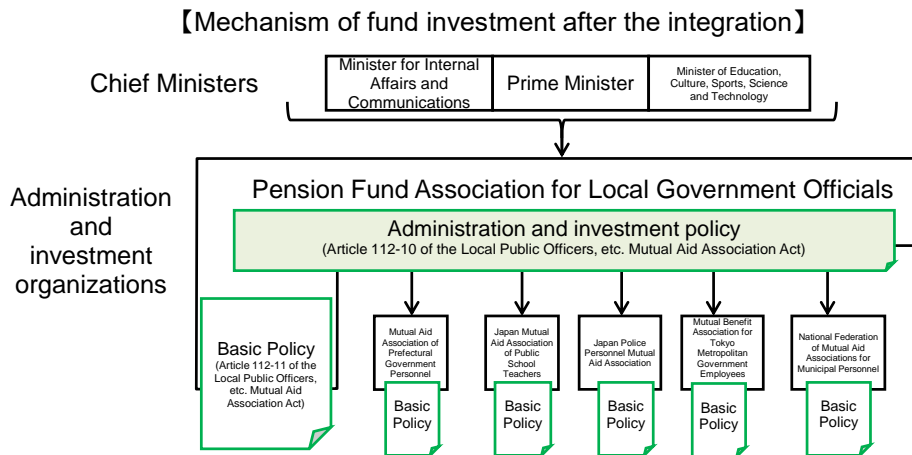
【Mechanism of fund investment after the integration】

Chief Ministers

Minister for Internal Affairs and Communications

Prime Minister

Minister of Education, Culture, Sports, Science and Technology

Administration and investment organizations

Pension Fund Association for Local Government Officials

Administration and investment policy
(Article 112-10 of the Local Public Officers, etc. Mutual Aid Association Act)

Basic Policy
(Article 112-11 of the Local Public Officers, etc. Mutual Aid Association Act)

Mutual Aid Association of Prefectural Government Personnel

Basic Policy

Japan Mutual Aid Association of Public School Teachers

Basic Policy

Japan Police Personnel Mutual Aid Association

Basic Policy

Mutual Benefit Association for Tokyo Metropolitan Government Employees

Basic Policy

National Federation of Mutual Aid Associations for Municipal Personnel

Basic Policy